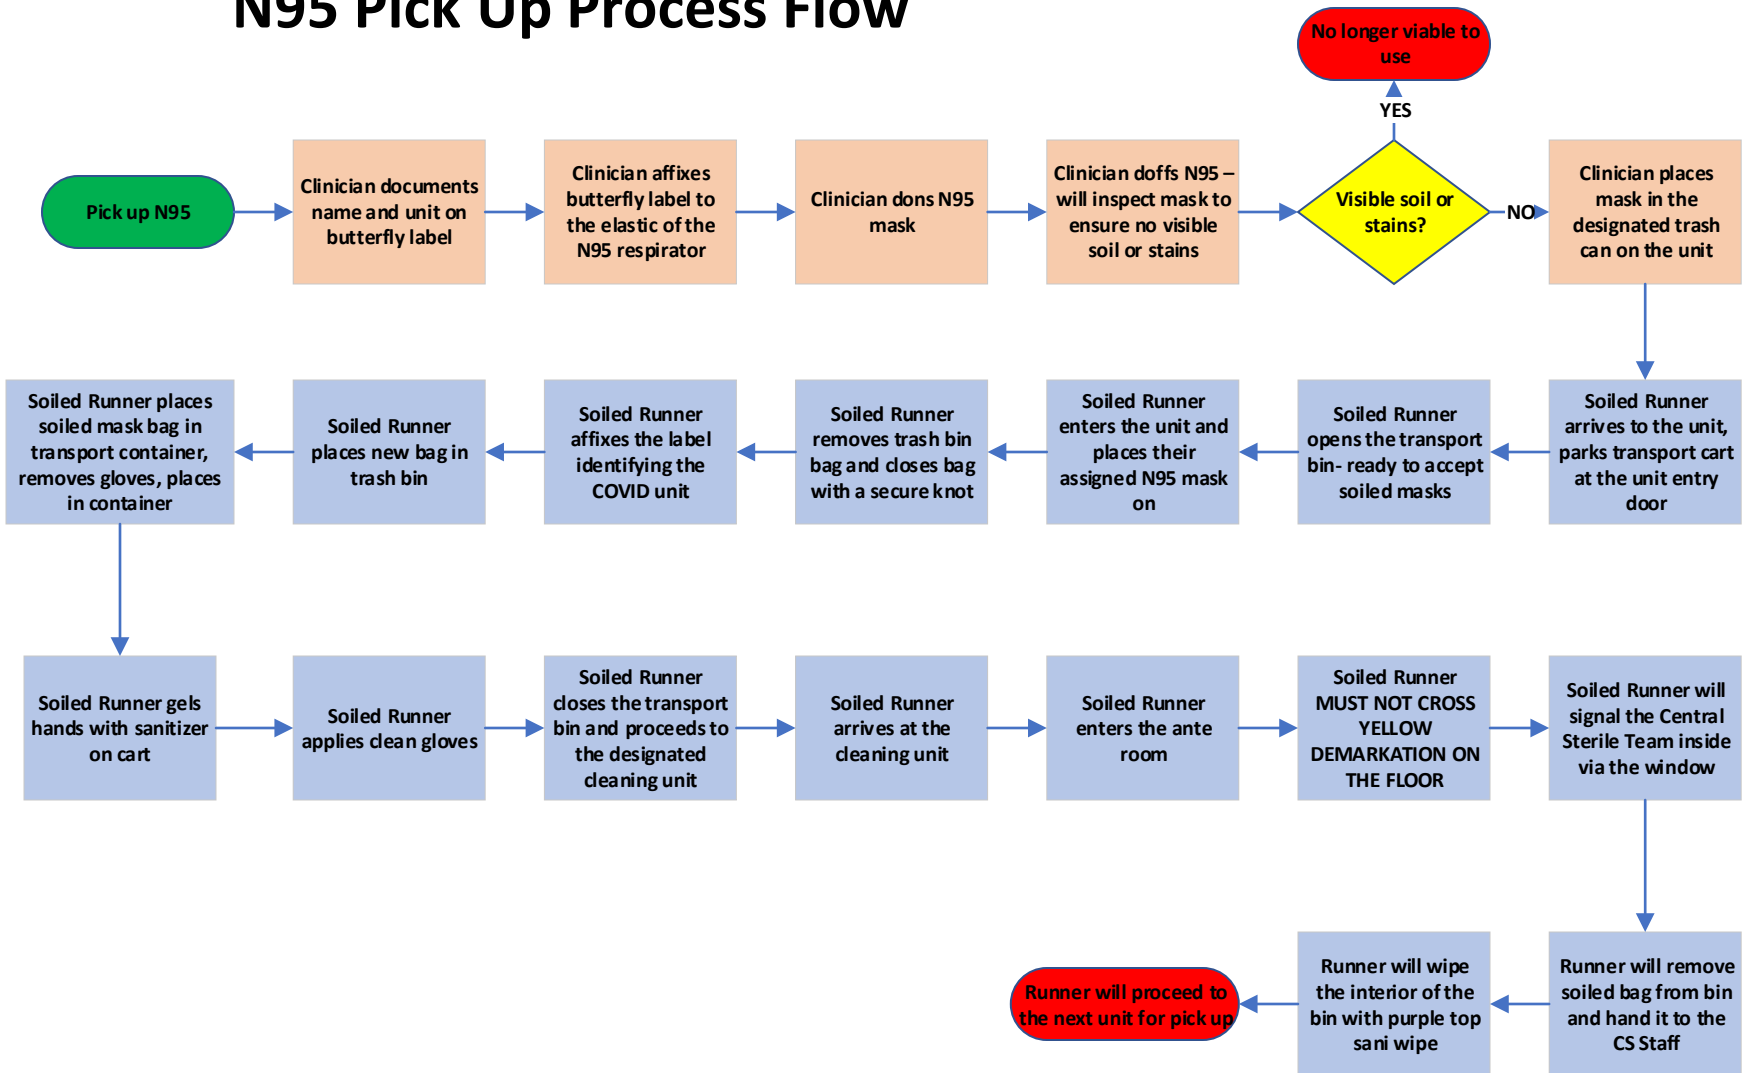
N95 Pick Up Process Flow

Pick up N95

Clinician documents name and unit on butterfly label

Clinician affixes butterfly label to the elastic of the N95 respirator

Clinician dons N95 mask

Clinician doffs N95 – will inspect mask to ensure no visible soil or stains

Visible soil or stains?

YES

No longer viable to use

NO

Clinician places mask in the designated trash can on the unit

Soiled Runner arrives to the unit, parks transport cart at the unit entry door

Soiled Runner opens the transport bin- ready to accept soiled masks

Soiled Runner enters the unit and places their assigned N95 mask on

Soiled Runner removes trash bin bag and closes bag with a secure knot

Soiled Runner affixes the label identifying the COVID unit

Soiled Runner places new bag in trash bin

Soiled Runner places soiled mask bag in transport container, removes gloves, places in container

Soiled Runner gels hands with sanitizer on cart

Soiled Runner applies clean gloves

Soiled Runner closes the transport bin and proceeds to the designated cleaning unit

Soiled Runner arrives at the cleaning unit

Soiled Runner enters the ante room

Soiled Runner MUST NOT CROSS YELLOW DEMARKATION ON THE FLOOR

Soiled Runner will signal the Central Sterile Team inside via the window

Runner will remove soiled bag from bin and hand it to the CS Staff

Runner will wipe the interior of the bin with purple top sani wipe

Runner will proceed to the next unit for pick up